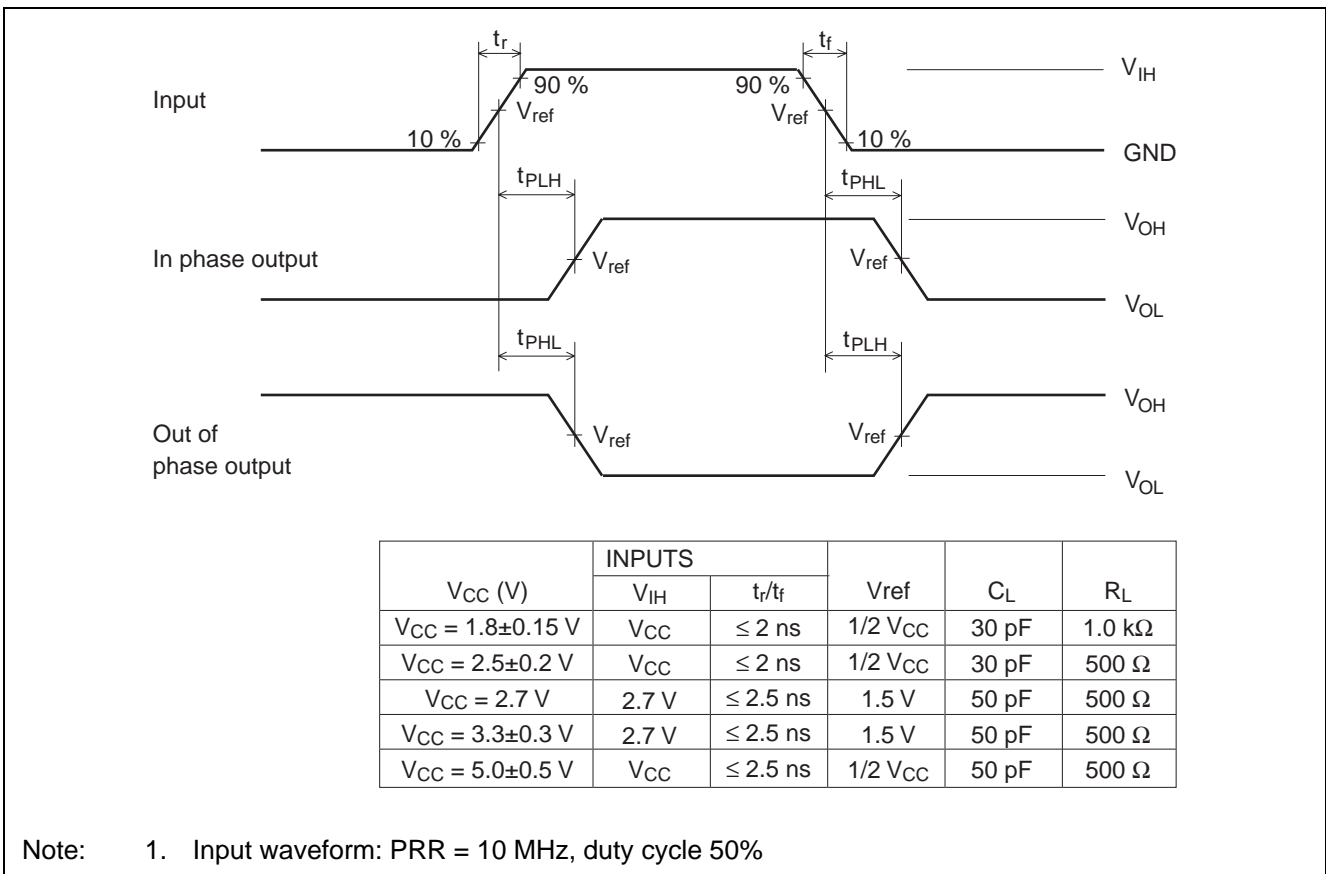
$t_r$

$t_f$

Input

90 %

90 %

$V_{IH}$

$V_{ref}$

$V_{ref}$

10 %

10 %

GND

$t_{PLH}$

$t_{PHL}$

$V_{OH}$

In phase output

$V_{ref}$

$V_{ref}$

$V_{OL}$

$t_{PHL}$

$t_{PLH}$

$V_{OH}$

Out of phase output

$V_{ref}$

$V_{ref}$

$V_{OL}$

| $V_{CC}$ (V) | INPUTS $V_{IH}$ | INPUTS $t_r/t_f$ | Vref | $C_L$ | $R_L$ |
|---|---|---|---|---|---|
| $V_{CC}$ = 1.8±0.15 V | $V_{CC}$ | ≤ 2 ns | 1/2 $V_{CC}$ | 30 pF | 1.0 kΩ |
| $V_{CC}$ = 2.5±0.2 V | $V_{CC}$ | ≤ 2 ns | 1/2 $V_{CC}$ | 30 pF | 500 Ω |
| $V_{CC}$ = 2.7 V | 2.7 V | ≤ 2.5 ns | 1.5 V | 50 pF | 500 Ω |
| $V_{CC}$ = 3.3±0.3 V | 2.7 V | ≤ 2.5 ns | 1.5 V | 50 pF | 500 Ω |
| $V_{CC}$ = 5.0±0.5 V | $V_{CC}$ | ≤ 2.5 ns | 1/2 $V_{CC}$ | 50 pF | 500 Ω |

Note: 1. Input waveform: PRR = 10 MHz, duty cycle 50%